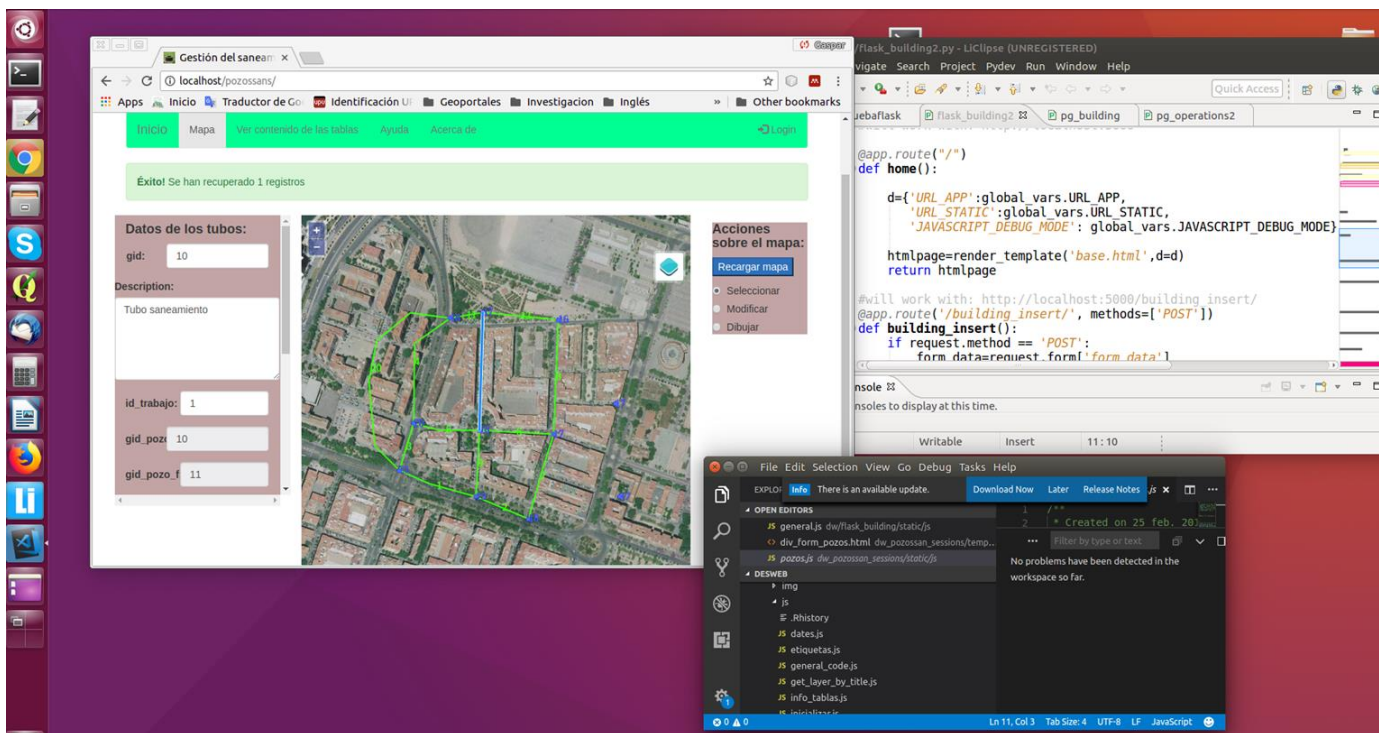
Gestión del saneam ×
Gaspar
localhost/pozossans/
Apps Inicio Traductor de Go Identificación U Geoportales Investigacion Inglés » Other bookmarks

Inicio Mapa Ver contenido de las tablas Ayuda Acerca de Login

Éxito! Se han recuperado 1 registros

Datos de los tubos:
gid: 10
Description:
Tubo saneamiento
id_trabajo: 1
gid_pozo 10
gid_pozo_f 11

Acciones sobre el mapa:
Recargar mapa
Seleccionar
Modificar
Dibujar

/flask_building2.py - LiClipse (UNREGISTERED)
vigate Search Project Pydev Run Window Help
Quick Access
uebaflask flask_building2 pg_building pg_operations2

@app.route("/")
def home():

    d={'URL_APP':global_vars.URL_APP,
       'URL_STATIC':global_vars.URL_STATIC,
       'JAVASCRIPT_DEBUG_MODE': global_vars.JAVASCRIPT_DEBUG_MODE}

    htmlpage=render_template('base.html',d=d)
    return htmlpage

#will work with: http://localhost:5000/building_insert/
@app.route('/building_insert/', methods=['POST'])
def building_insert():
    if request.method == 'POST':
        form_data=request.form['form_data']

nsole
nsoles to display at this time.
Writable Insert 11:10

File Edit Selection View Go Debug Tasks Help
EXPLO Info There is an available update. Download Now Later Release Notes js ×
OPEN EDITORS
general.js dw/flask_building/static/js
div_form_pozos.html dw_pozossan_sessions/temp...
pozos.js dw_pozossan_sessions/static/js
DESWEB
img
js
.Rhistory
dates.js
etiquetas.js
general_code.js
get_layer_by_title.js
info_tablas.js
inicializar.js
2 * Created on 25 feb. 20
Filter by type or text
No problems have been detected in the workspace so far.
0 0
Ln 11, Col 3 Tab Size: 4 UTF-8 LF JavaScript